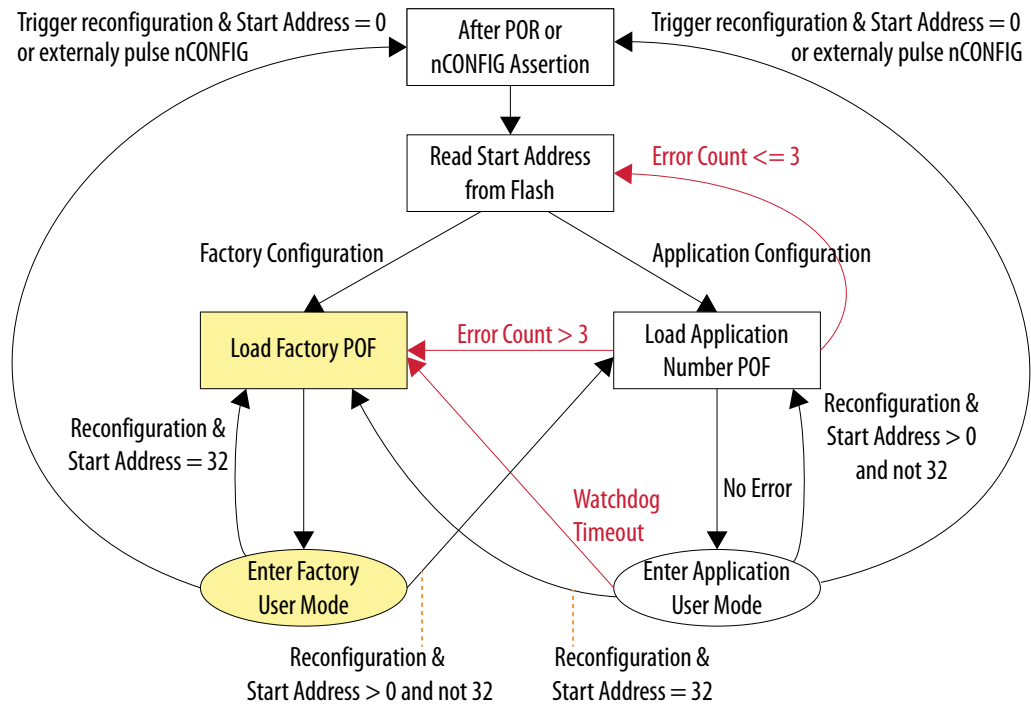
Trigger reconfiguration & Start Address = 0 or externaly pulse nCONFIG

After POR or nCONFIG Assertion

Trigger reconfiguration & Start Address = 0 or externaly pulse nCONFIG

Read Start Address from Flash

Error Count <= 3

Factory Configuration

Application Configuration

Load Factory POF

Error Count > 3

Load Application Number POF

Reconfiguration & Start Address = 32

Reconfiguration & Start Address > 0 and not 32

Watchdog Timeout

No Error

Enter Factory User Mode

Enter Application User Mode

Reconfiguration & Start Address > 0 and not 32

Reconfiguration & Start Address = 32